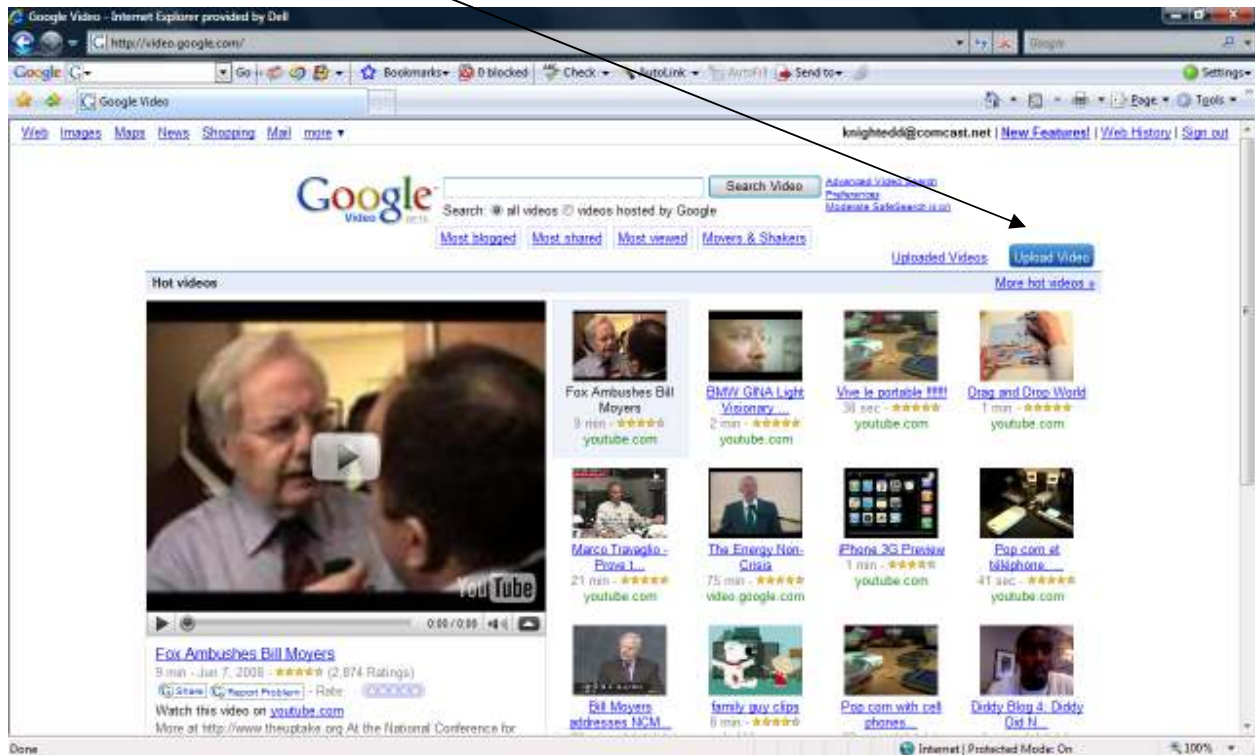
Google Video - Internet Explorer provided by Dell

http://video.google.com/

Google

Google G- Go Bookmarks 0 blocked Check AutoLink AutoFill Send to Settings

Google Video

Page Tools

Web Images Maps News Shopping Mail more ▾

knightedd@comcast.net | New Features! | Web History | Sign out

Google Video BETA

Search Video

Advanced Video Search
Preferences
Moderate SafeSearch is on

Search: all videos videos hosted by Google

Most blogged Most shared Most viewed Movers & Shakers

Uploaded Videos Upload Video

Hot videos

More hot videos »

YouTube

0:00 / 0:00

Fox Ambushes Bill Moyers
9 min - Jun 7, 2008 - ★★★★★ (2,874 Ratings)
Share Report Problem - Rate:
Watch this video on youtube.com
More at http://www.theuptake.org At the National Conference for

Fox Ambushes Bill Moyers
9 min - ★★★★★
youtube.com

BMW GINA Light Visionary ...
2 min - ★★★★★
youtube.com

Vive le portable !!!!!
38 sec - ★★★★★
youtube.com

Drag and Drop World
1 min - ★★★★★
youtube.com

Marco Travaglio - Prova t...
21 min - ★★★★★
youtube.com

The Energy Non-Crisis
75 min - ★★★★★
video.google.com

iPhone 3G Preview
1 min - ★★★★★
youtube.com

Pop corn et téléphone ...
41 sec - ★★★★★
youtube.com

Bill Moyers addresses NCM...

family guy clips
8 min - ★★★★★

Pop corn with cell phones...

Diddy Blog 4. Diddy Did N...

Done

Internet | Protected Mode: On

100%